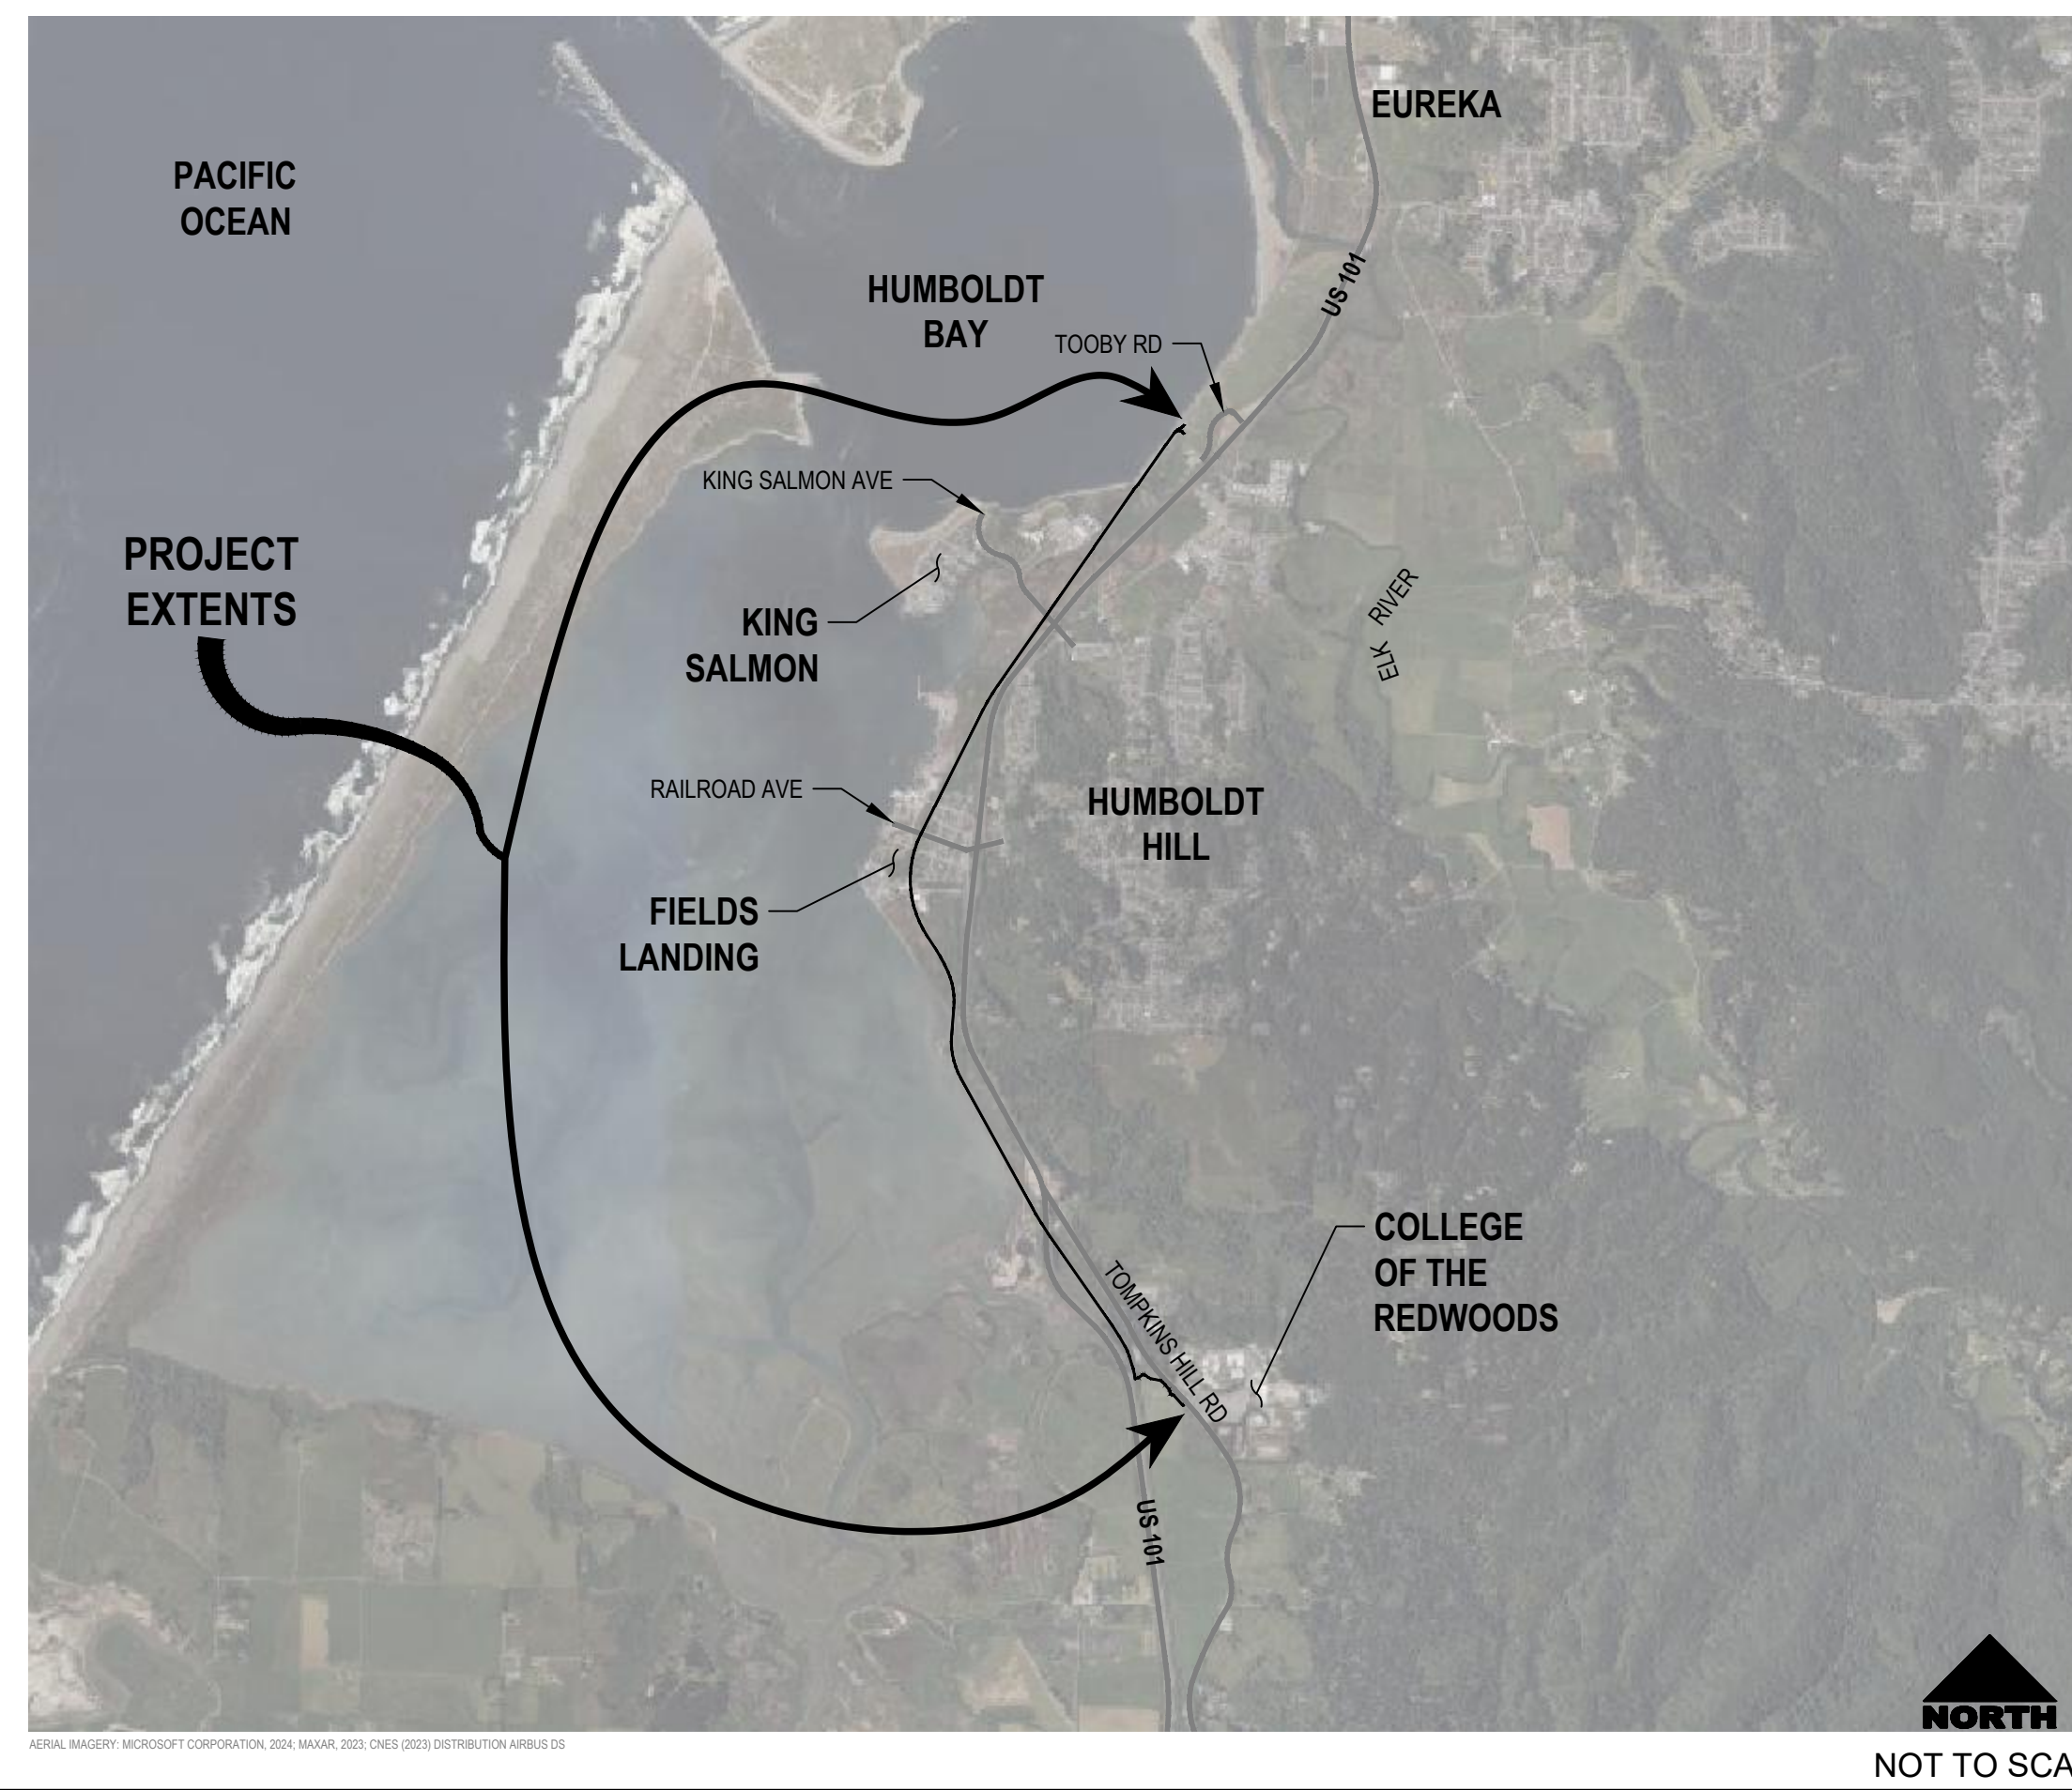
EUREKA

PACIFIC OCEAN

HUMBOLDT BAY

TOOBY RD

US 101

KING SALMON AVE

PROJECT EXTENTS

KING SALMON

ELK RIVER

RAILROAD AVE

HUMBOLDT HILL

FIELDS LANDING

COLLEGE OF THE REDWOODS

TOMPKINS HILL RD

US 101

NORTH

AERIAL IMAGERY: MICROSOFT CORPORATION, 2024; MAXAR, 2023; CNES (2023) DISTRIBUTION AIRBUS DS

NOT TO SCA